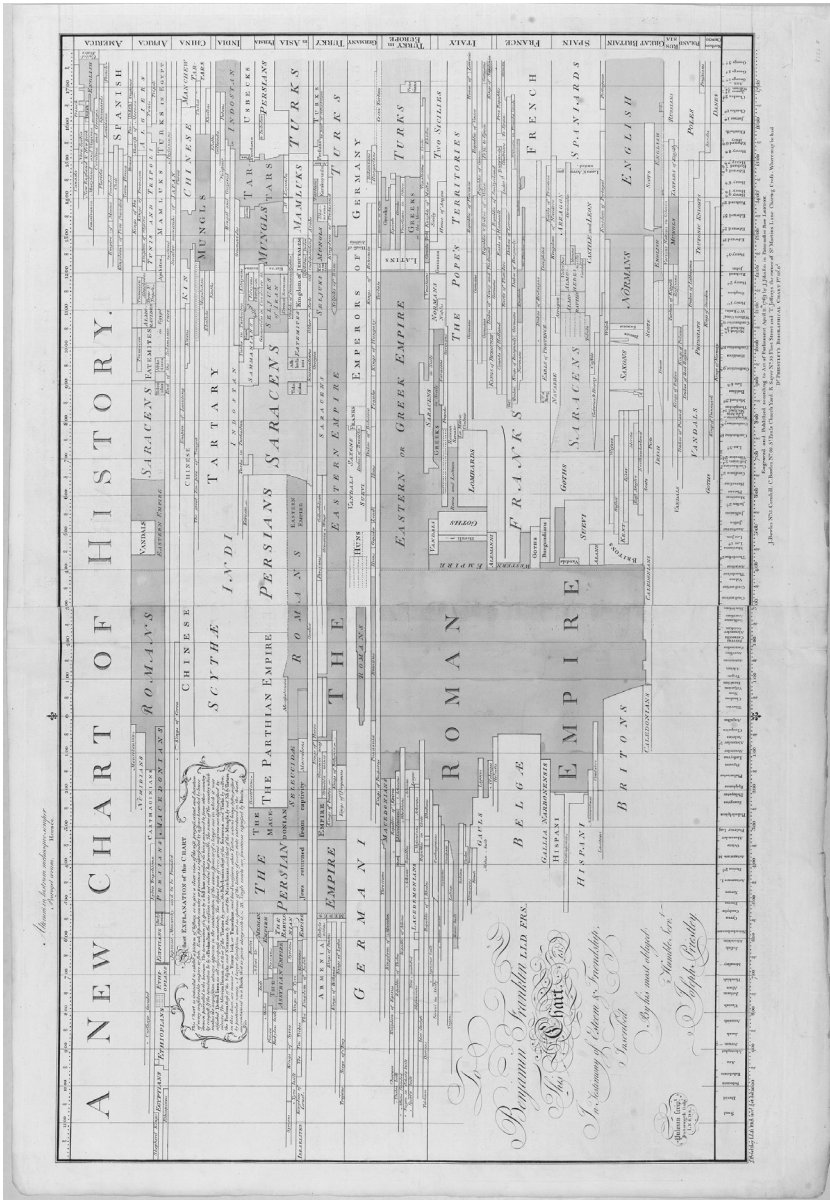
A NEW CHART OF HISTORY.

AMERICA
AFRICA
CHINA
INDIA
ASIA MINOR
TURKEY IN ASIA
GERMANY
TURKEY IN EUROPE
ITALY
FRANCE
SPAIN
GREAT BRITAIN

SPANISH
TURKS IN EGYPT
MAMLUKS
CHINESE
MUNGLS
TARTARS
INDOSTAN
PERSIANS
TURKS
USBECKS
TURKS
GERMANY
TURKS
TWO SICILIES
THE POPE'S TERRITORIES
FRENCH
SPANIARDS
ENGLISH
NORMANS
SAXONS
SARACENS
TARTARY
SARACENS
EMPERORS OF GERMANY
EASTERN OR GREEK EMPIRE
FRANKS
LOMBARDS
GOTHS
VANDALS
HUNS
CHINESE
SCYTHE
INDI
PERSIANS
ROMANS
THE EASTERN EMPIRE
THE PARTHIAN EMPIRE
ROMANS
ROMAN EMPIRE
BELGÆ
GALLIA NARBONENSIS
HISPANI
BRITONS
GERMANI
EMPIRE
PERSIAN EMPIRE
THE MACEDONIAN
EGYPTIANS
ETHIOPIANS
CARTHAGINIANS
MACEDONIANS

A Short EXPLANATION of the CHART

To Benjamin Franklin LLD FRS. This Chart is, in Testimony of Esteem & Friendship, Inscribed By his most obliged Humble Servt. Joseph Priestley

Engraved and Published according to Act of Parliament April 1769 by J. Johnson in Paternoster Row London